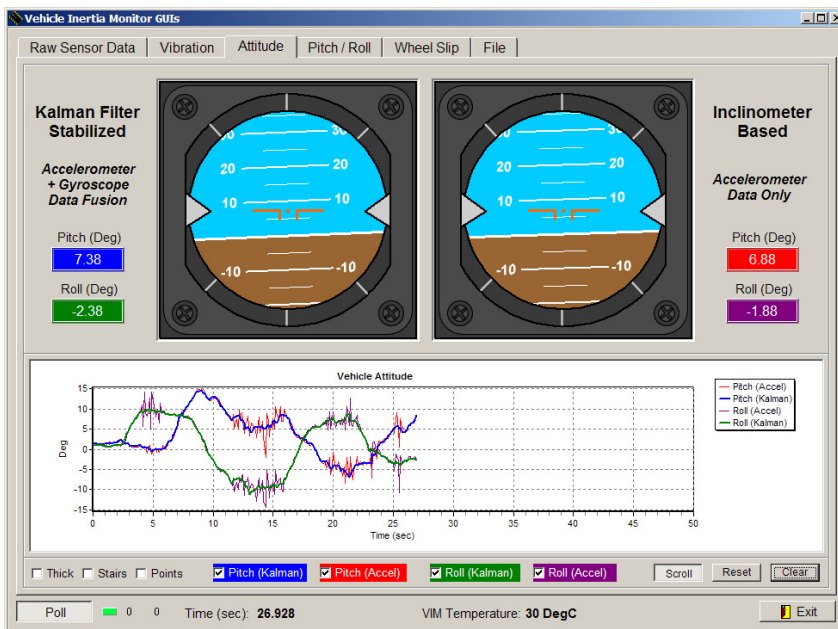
Vehicle Inertia Monitor GUIs

Raw Sensor Data | Vibration | Attitude | Pitch / Roll | Wheel Slip | File

Kalman Filter Stabilized

Accelerometer + Gyroscope Data Fusion

Pitch (Deg)
7.38

Roll (Deg)
-2.38

30
20
10
-10
20
10
-10

30
20
10
-10
20
10
-10

Inclinometer Based

Accelerometer Data Only

Pitch (Deg)
6.88

Roll (Deg)
-1.88

Vehicle Attitude

Pitch (Accel)
Pitch (Kalman)
Roll (Accel)
Roll (Kalman)

Deg
15
10
5
0
-5
-10
-15
0 5 10 15 20 25 30 35 40 45 50
Time (sec)

Thick Stairs Points Pitch (Kalman) Pitch (Accel) Roll (Kalman) Roll (Accel) Scroll Reset Clear

Poll 0 0 Time (sec): 26.928 VIM Temperature: 30 DegC Exit